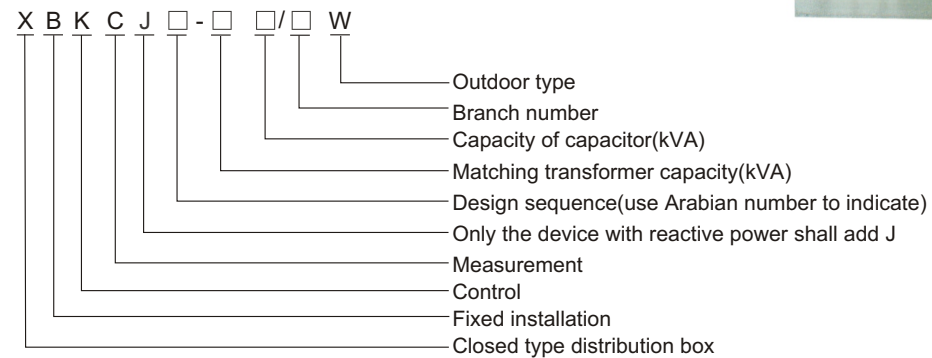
X B K C J □ - □ □/□ W

Outdoor type
Branch number
Capacity of capacitor(kVA)
Matching transformer capacity(kVA)
Design sequence(use Arabian number to indicate)
Only the device with reactive power shall add J
Measurement
Control
Fixed installation
Closed type distribution box